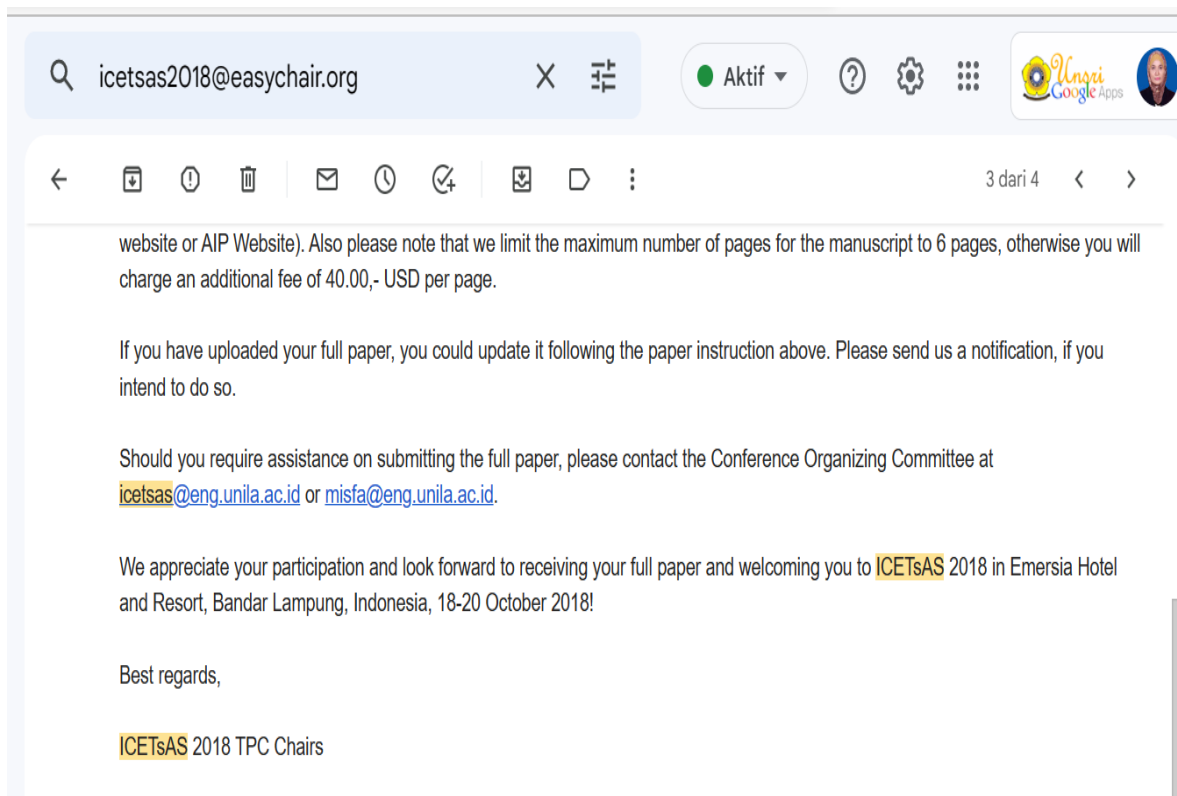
icetsas2018@easychair.org

Aktif

Unsri Google Apps

3 dari 4

website or AIP Website). Also please note that we limit the maximum number of pages for the manuscript to 6 pages, otherwise you will charge an additional fee of 40.00,- USD per page.

If you have uploaded your full paper, you could update it following the paper instruction above. Please send us a notification, if you intend to do so.

Should you require assistance on submitting the full paper, please contact the Conference Organizing Committee at icetsas@eng.unila.ac.id or misfa@eng.unila.ac.id.

We appreciate your participation and look forward to receiving your full paper and welcoming you to ICETsAS 2018 in Emersia Hotel and Resort, Bandar Lampung, Indonesia, 18-20 October 2018!

Best regards,

ICETsAS 2018 TPC Chairs